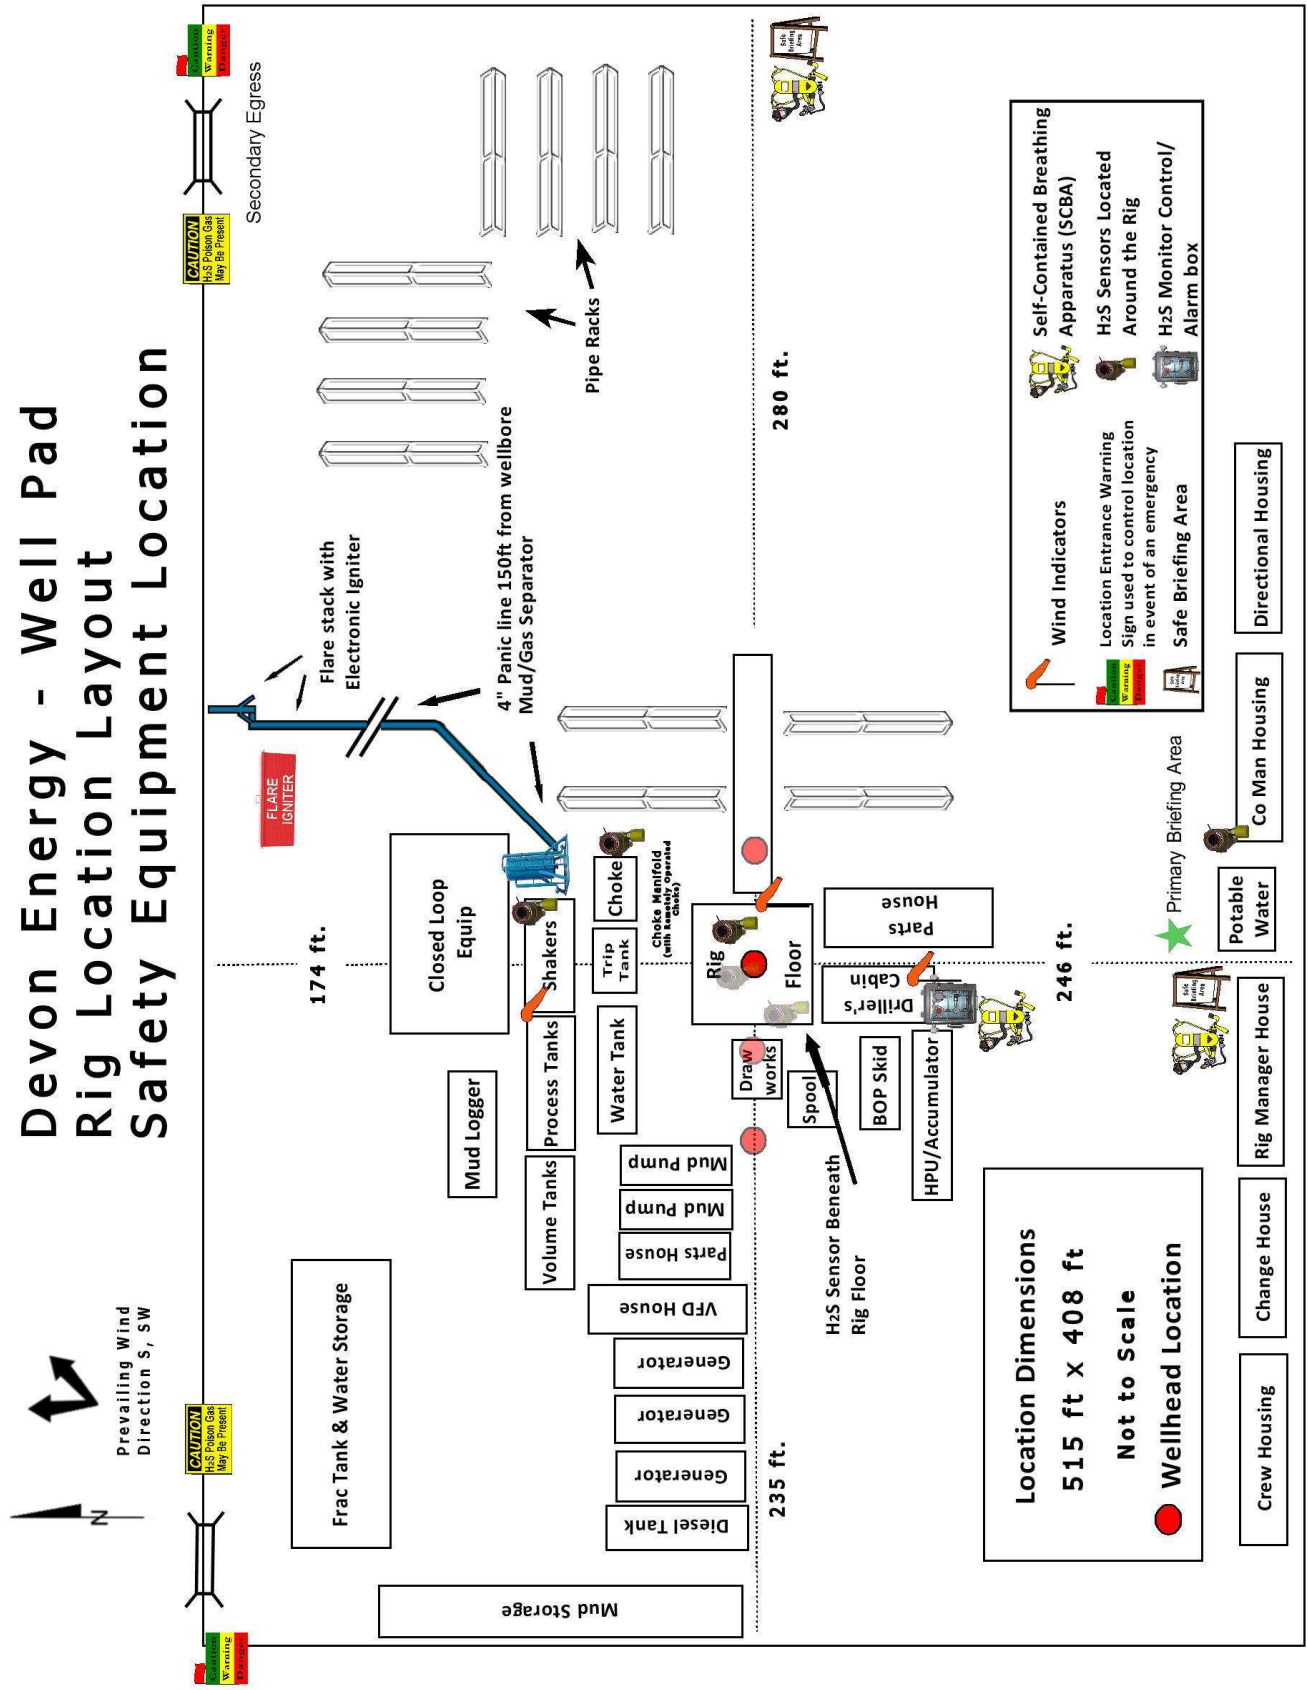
Devon Energy - Well Pad
Rig Location Layout
Safety Equipment Location

Prevailing Wind Direction S, SW

N

CAUTION H2S Poison Gas May Be Present

Caution Warning Danger

Secondary Egress

CAUTION H2S Poison Gas May Be Present

Caution Warning Danger

Flare stack with Electronic Igniter

FLARE IGNITER

4" Panic line 150ft from wellbore Mud/Gas Separator

Pipe Racks

280 ft.

174 ft.

246 ft.

235 ft.

Frac Tank & Water Storage

Mud Storage

Closed Loop Equip

Mud Logger

Shakers

Process Tanks

Volume Tanks

Choke

Choke Manifold (with Remotely Operated Choke)

Trip Tank

Water Tank

Mud Pump

Mud Pump

Parts House

VFD House

Generator

Generator

Generator

Diesel Tank

Rig Floor

Draw works

Spool

BOP Skid

HPU/Accumulator

Driller's Cabin

Parts House

H2S Sensor Beneath Rig Floor

Potable Water

Primary Briefing Area

Co Man Housing

Directional Housing

Rig Manager House

Change House

Crew Housing

Safe Briefing Area

Location Dimensions
515 ft x 408 ft
Not to Scale
Wellhead Location

Self-Contained Breathing Apparatus (SCBA)
H2S Sensors Located Around the Rig
H2S Monitor Control/ Alarm box
Wind Indicators
Location Entrance Warning Sign used to control location in event of an emergency
Safe Briefing Area